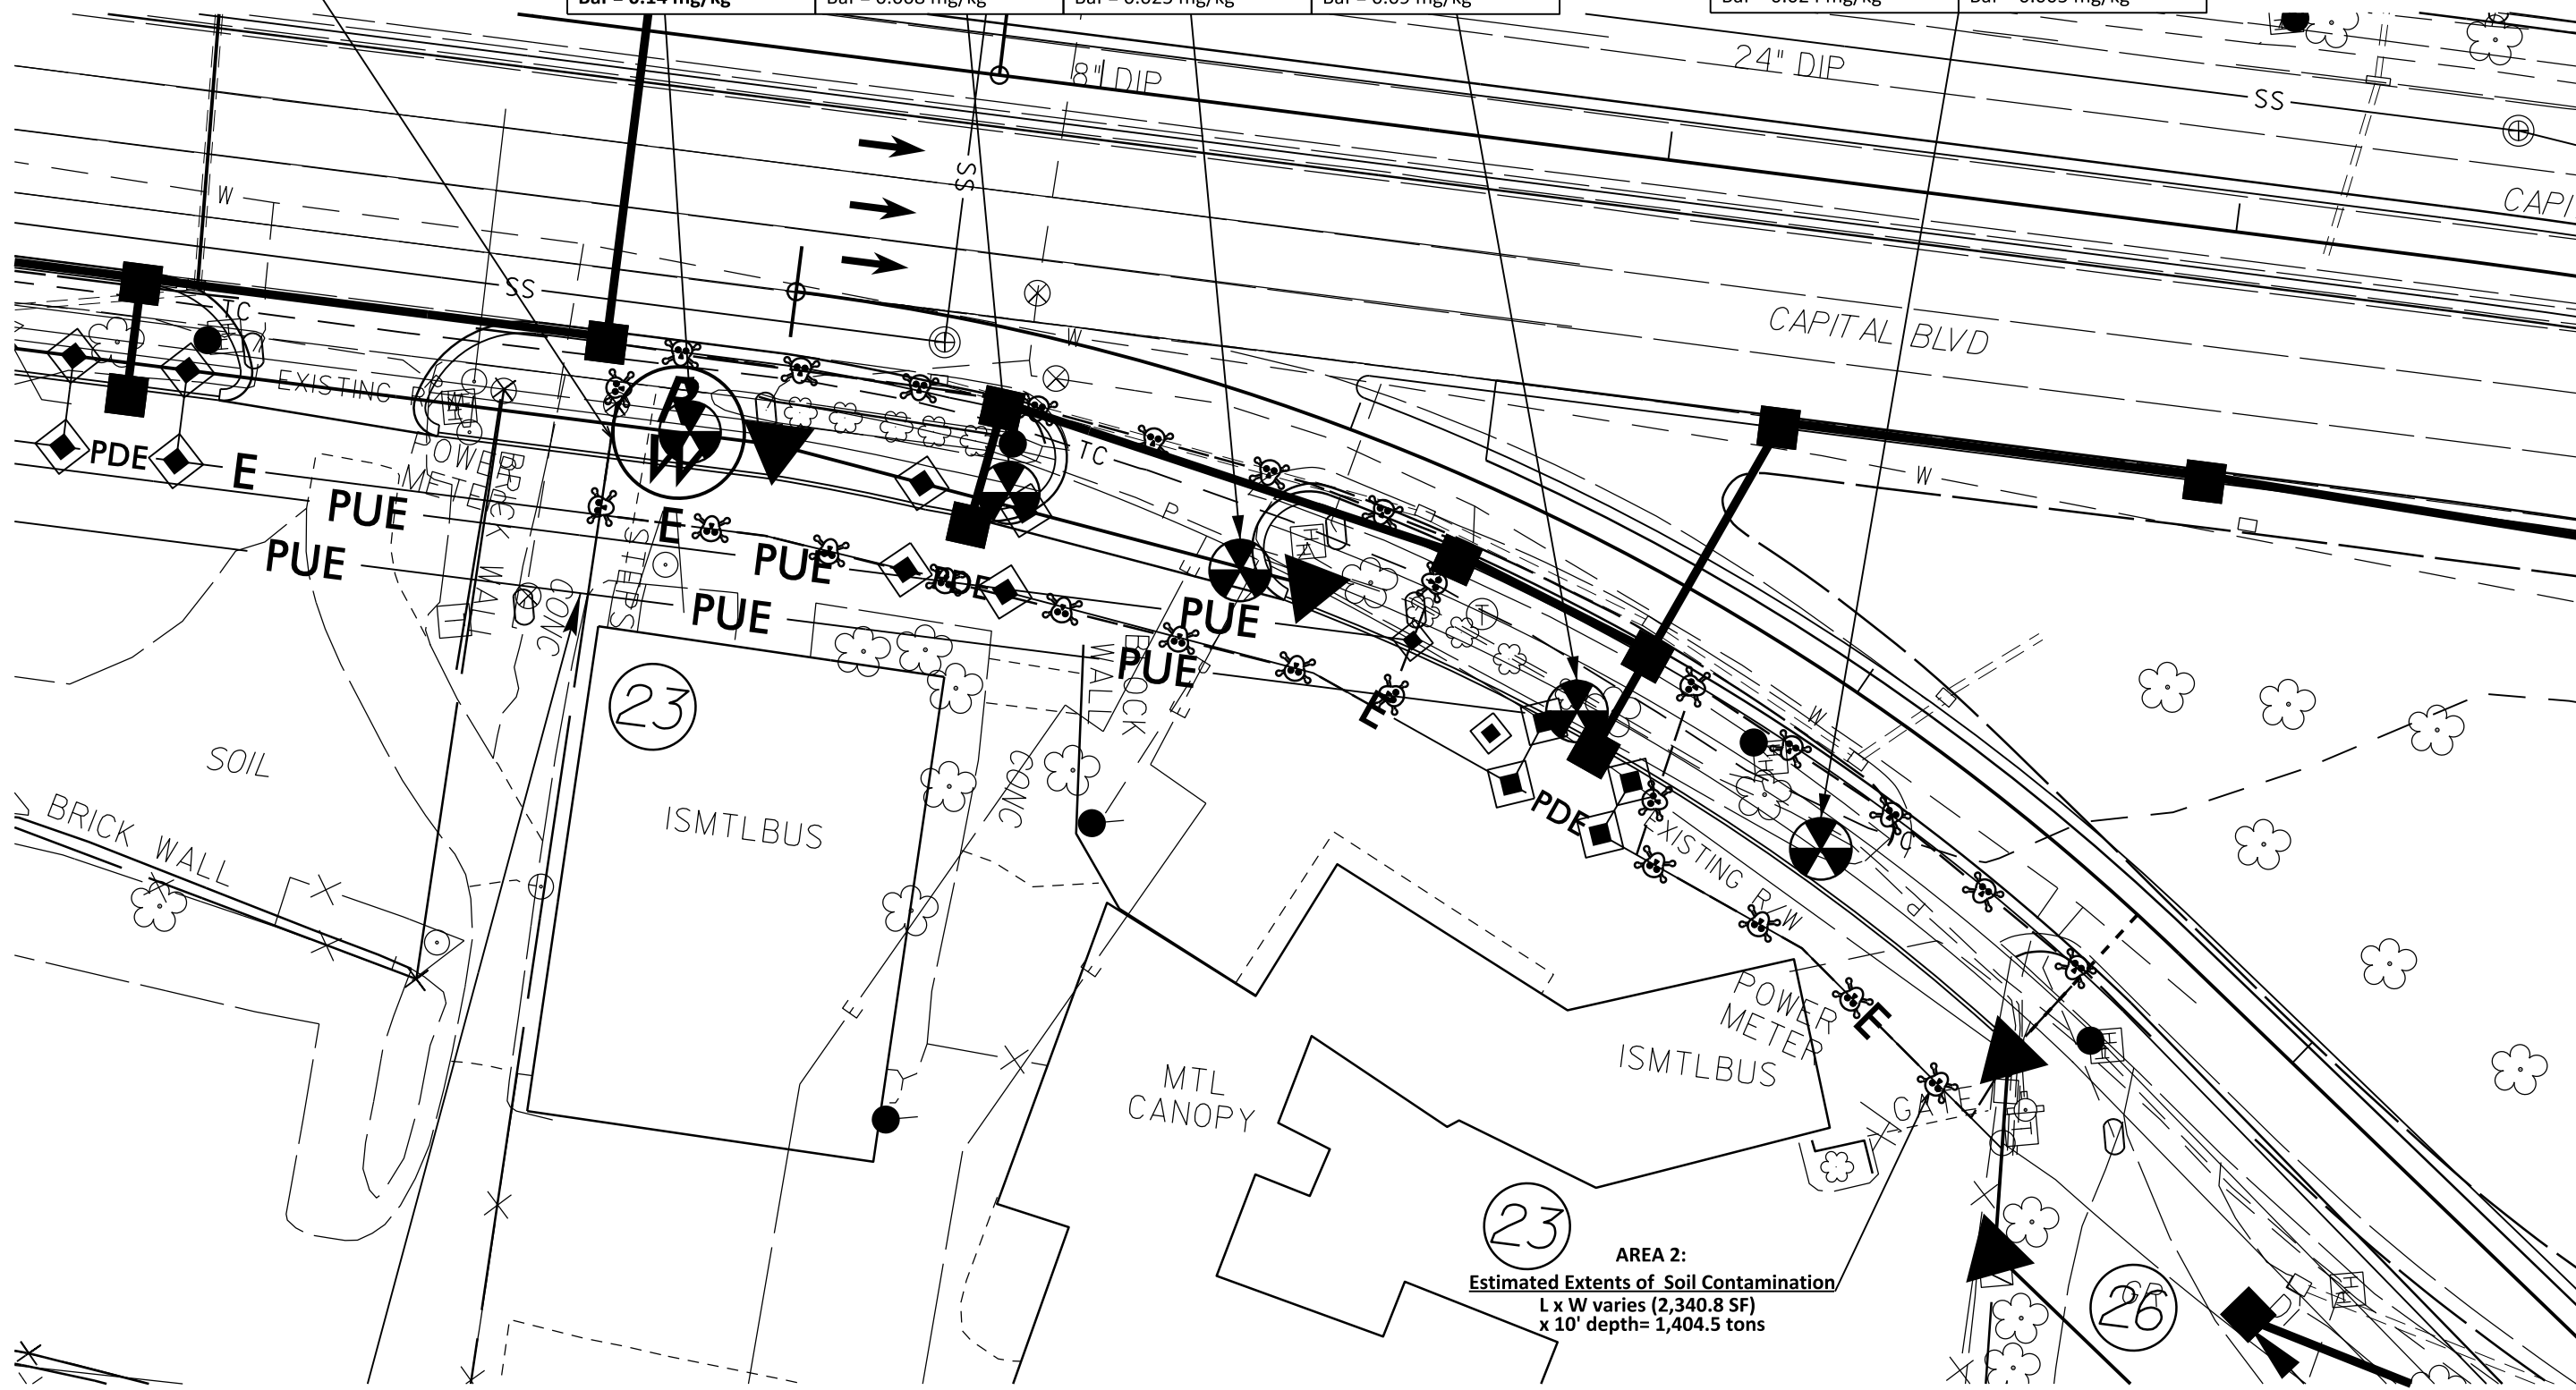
BaP = 0.14 mg/kg
BaP = 0.008 mg/kg
BaP = 0.025 mg/kg
BaP = 0.09 mg/kg
BaP = 0.024 mg/kg
BaP = 0.009 mg/kg

8" DIP
24" DIP
SS
CAPI
W
SS
SS
TC
CAPITAL BLVD
EXISTING R/W
W
TC
W
PDE
E
PUE
PUE
POWER METER
BRICK WALL
E
PUE
PDE
PUE
PUE
STEPS
CONC
BLOCK WALL
E
23
SOIL
BRICK WALL
ISMTLBUS
CONC
PDE
EXISTING R/W
W
POWER METER
E
GATE
MTL CANOPY
ISMTLBUS
23
AREA 2:
Estimated Extents of Soil Contamination
L x W varies (2,340.8 SF)
x 10' depth= 1,404.5 tons
26
E
E